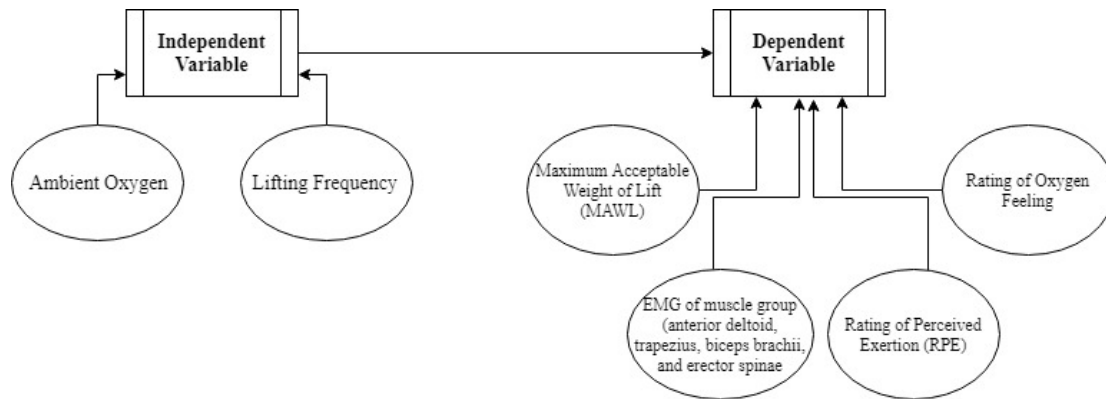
Independent Variable

Dependent Variable

Ambient Oxygen

Lifting Frequency

Maximum Acceptable Weight of Lift (MAWL)

Rating of Oxygen Feeling

EMG of muscle group (anterior deltoid, trapezius, biceps brachii, and erector spinae

Rating of Perceived Exertion (RPE)